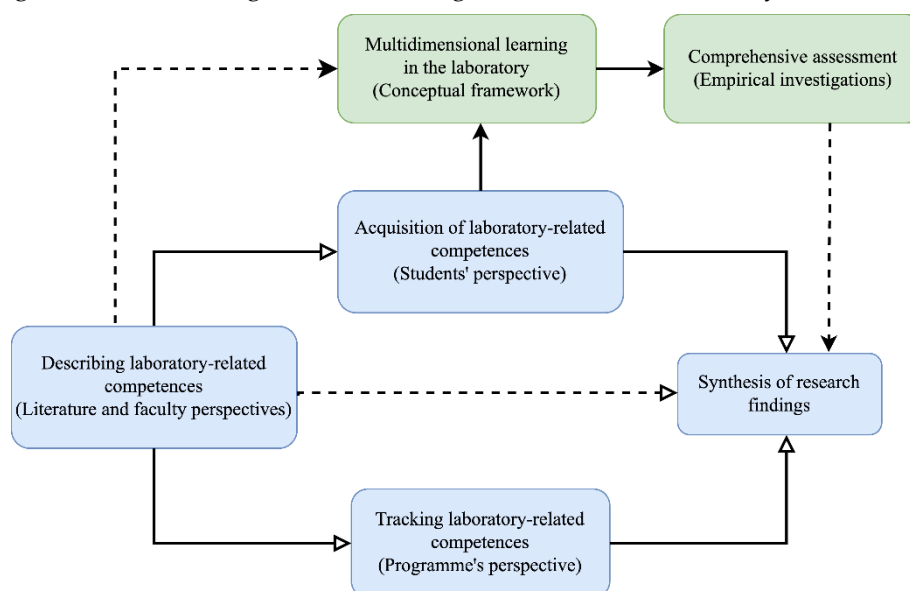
Multidimensional learning in the laboratory (Conceptual framework)

Comprehensive assessment (Empirical investigations)

Acquisition of laboratory-related competences (Students' perspective)

Describing laboratory-related competences (Literature and faculty perspectives)

Synthesis of research findings

Tracking laboratory-related competences (Programme's perspective)